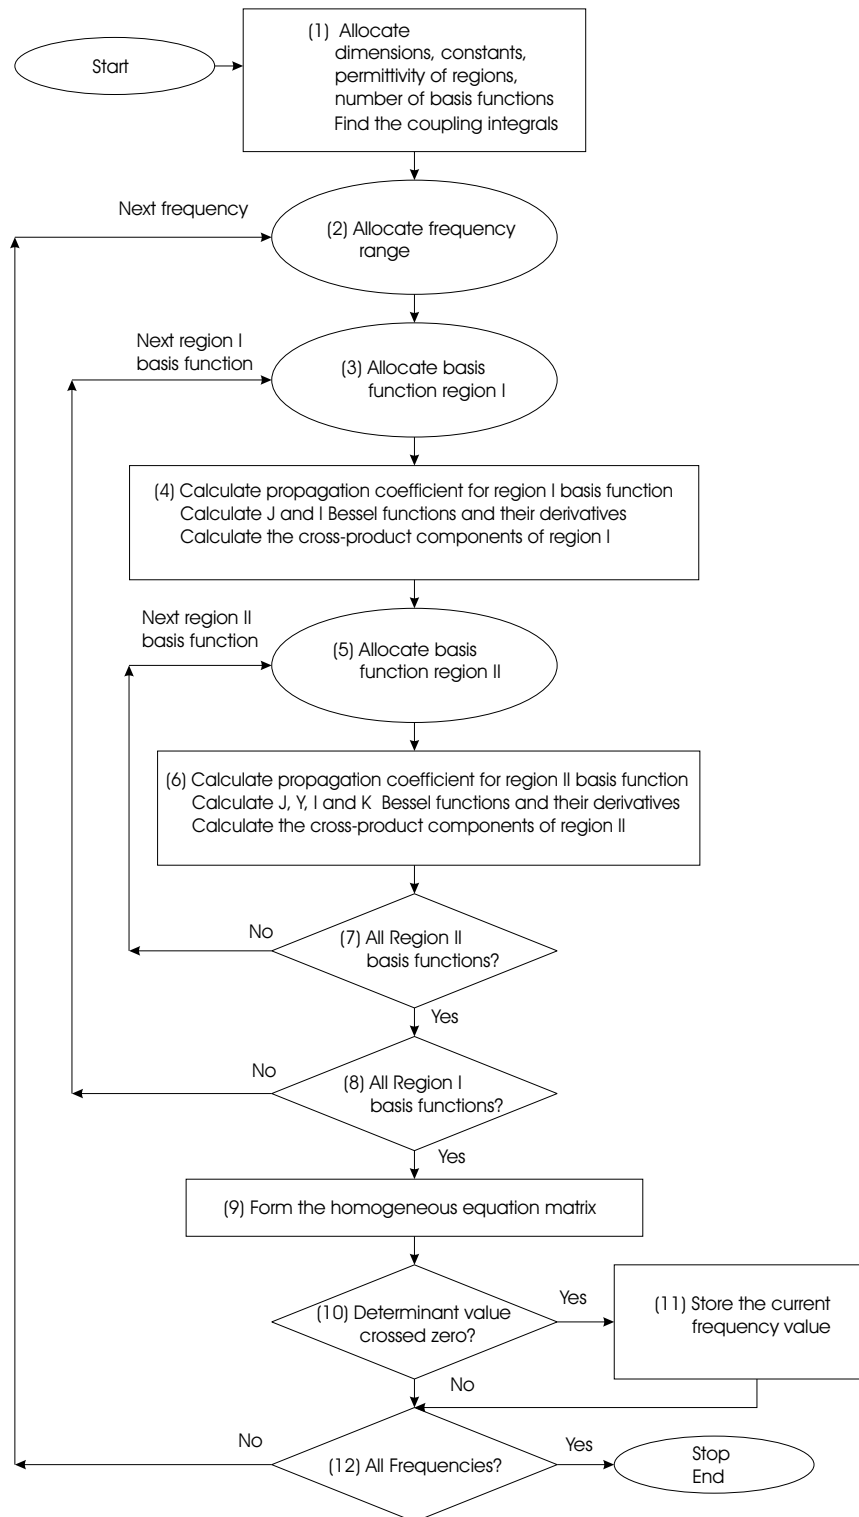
Start

(1) Allocate
dimensions, constants,
permittivity of regions,
number of basis functions
Find the coupling integrals

Next frequency

(2) Allocate frequency range

Next region I basis function

(3) Allocate basis function region I

(4) Calculate propagation coefficient for region I basis function
Calculate J and I Bessel functions and their derivatives
Calculate the cross-product components of region I

Next region II basis function

(5) Allocate basis function region II

(6) Calculate propagation coefficient for region II basis function
Calculate J, Y, I and K Bessel functions and their derivatives
Calculate the cross-product components of region II

No

(7) All Region II basis functions?

Yes

No

(8) All Region I basis functions?

Yes

(9) Form the homogeneous equation matrix

(10) Determinant value crossed zero?

Yes

(11) Store the current frequency value

No

No

(12) All Frequencies?

Yes

Stop
End